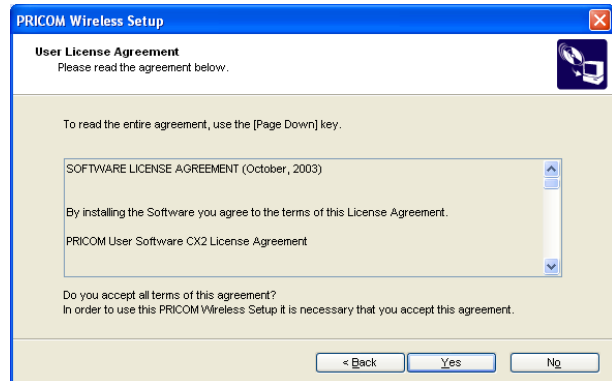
PRICOM Wireless Setup

User License Agreement
Please read the agreement below.

To read the entire agreement, use the [Page Down] key.

SOFTWARE LICENSE AGREEMENT (October, 2003)

By installing the Software you agree to the terms of this License Agreement.

PRICOM User Software CX2 License Agreement

Do you accept all terms of this agreement?
In order to use this PRICOM Wireless Setup it is necessary that you accept this agreement.

< Back
Yes
No